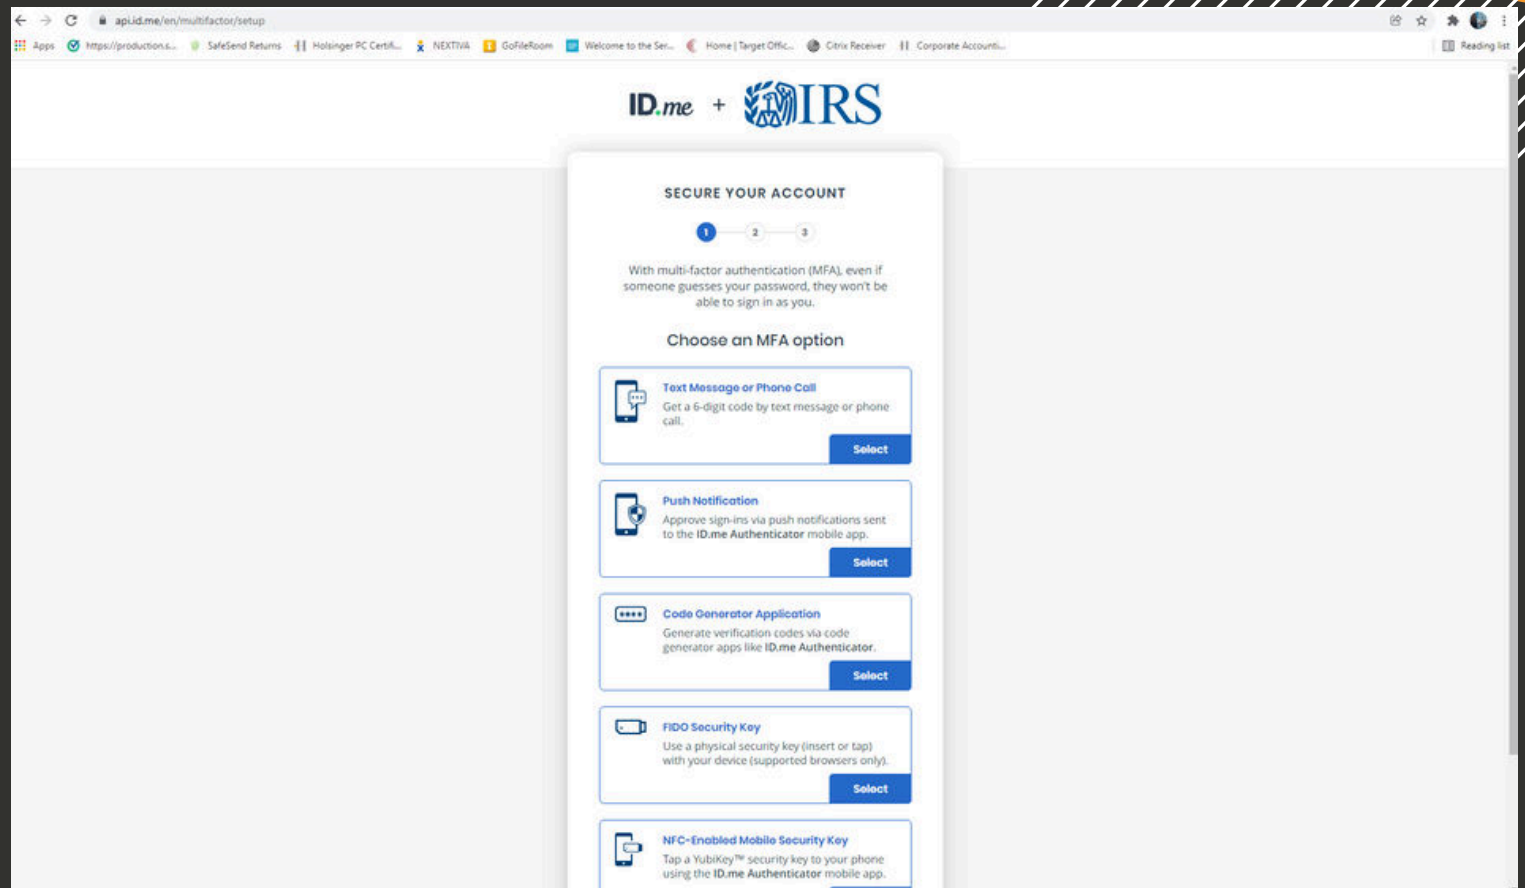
api.id.me/en/multifactor/setup

Apps https://production.s... SafeSend Returns Holsinger PC Certif... NEXTIVA GoFileRoom Welcome to the Ser... Home | Target Offic... Citrix Receiver Corporate Accounti... Reading list

ID.me + IRS

SECURE YOUR ACCOUNT

1 2 3

With multi-factor authentication (MFA), even if someone guesses your password, they won't be able to sign in as you.

Choose an MFA option

Text Message or Phone Call
Get a 6-digit code by text message or phone call.
Select

Push Notification
Approve sign-ins via push notifications sent to the ID.me Authenticator mobile app.
Select

Code Generator Application
Generate verification codes via code generator apps like ID.me Authenticator.
Select

FIDO Security Key
Use a physical security key (insert or tap) with your device (supported browsers only).
Select

NFC-Enabled Mobile Security Key
Tap a YubiKey™ security key to your phone using the ID.me Authenticator mobile app.